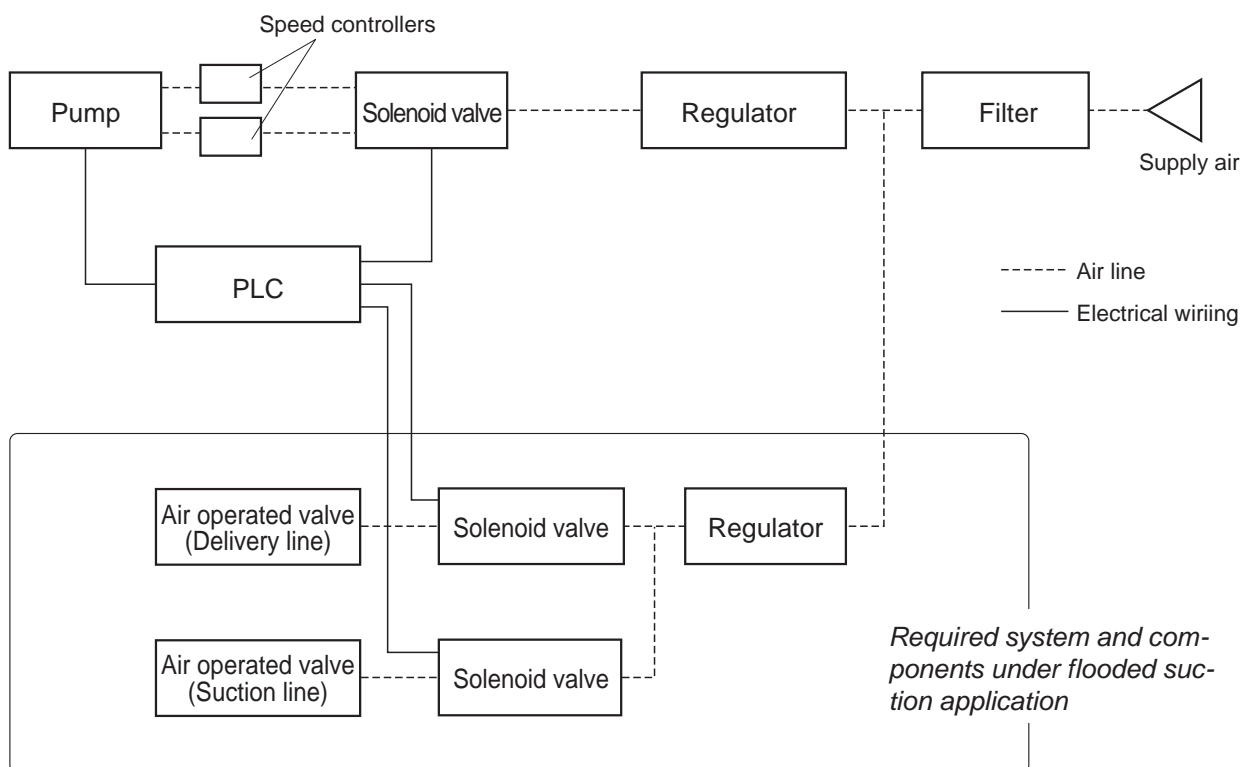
Speed controllers

Pump

Solenoid valve

Regulator

Filter

Supply air

PLC

Air line

Electrical wiriing

Air operated valve (Delivery line)

Solenoid valve

Regulator

Air operated valve (Suction line)

Solenoid valve

*Required system and components under flooded suction application*